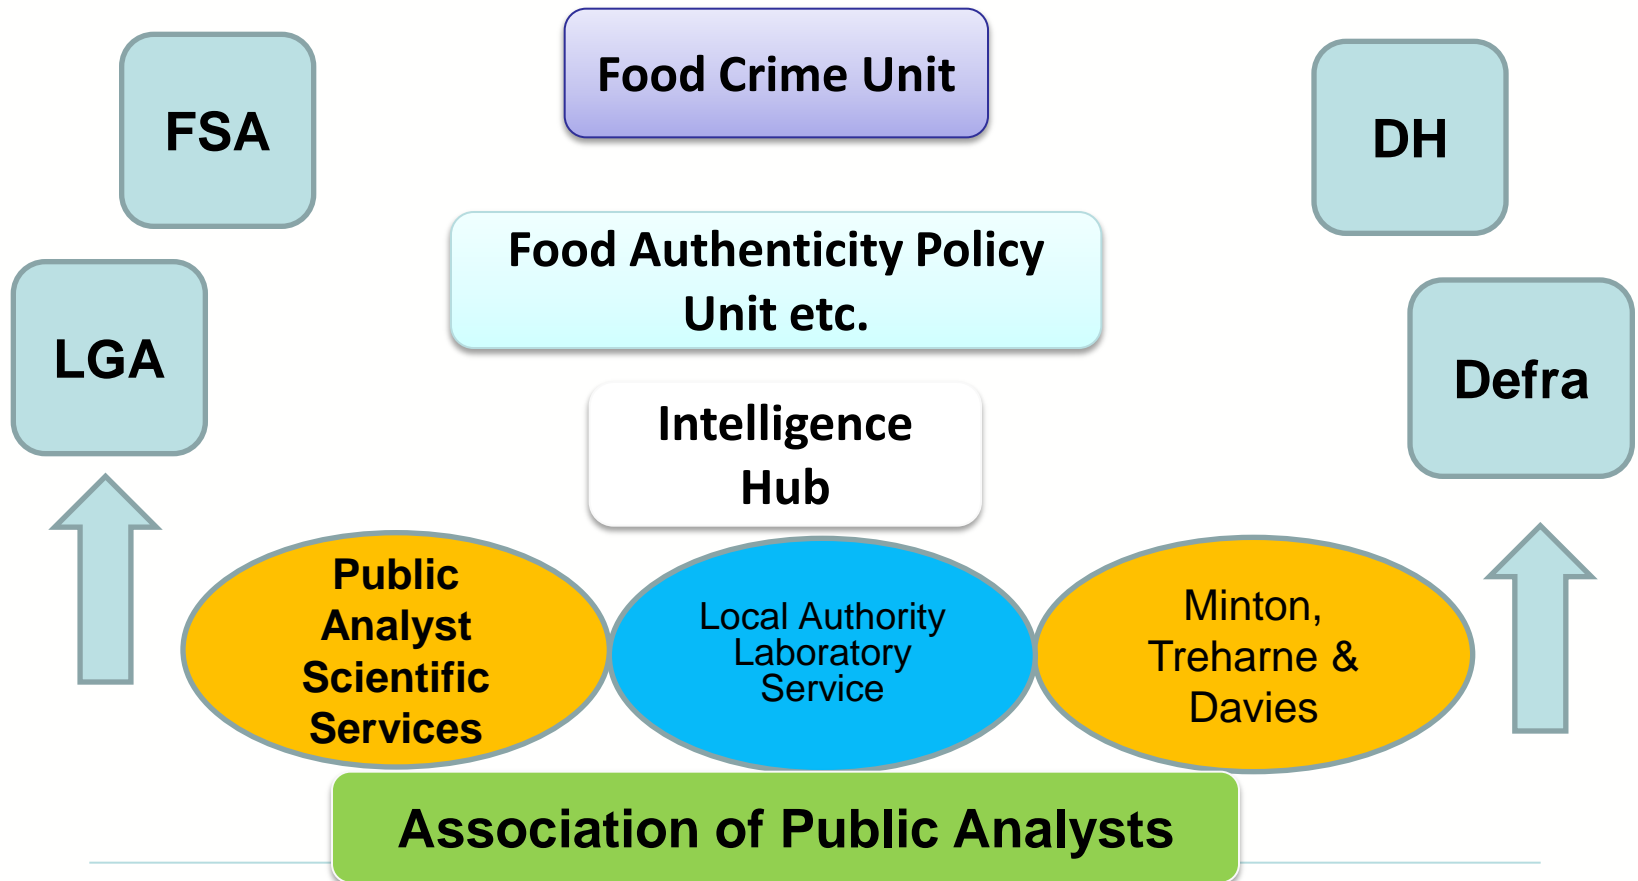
FSA

Food Crime Unit

DH

LGA

Food Authenticity Policy Unit etc.

Defra

Intelligence Hub

Public Analyst Scientific Services

Local Authority Laboratory Service

Minton, Treharne & Davies

Association of Public Analysts